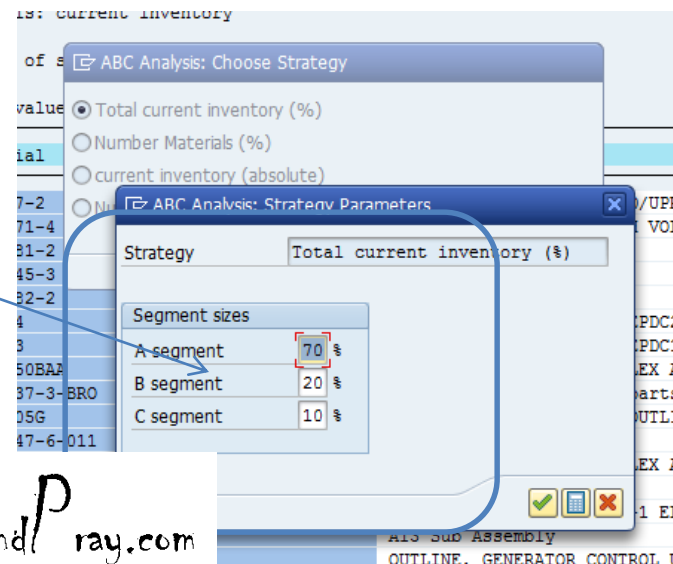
is: current inventory

of s

value

ial

ABC Analysis: Choose Strategy

Total current inventory (%)

Number Materials (%)

current inventory (absolute)

Nu

ABC Analysis: Strategy Parameters

Strategy | Total current inventory (%)

Segment sizes

A segment 70 %

B segment 20 %

C segment 10 %

7-2
71-4
81-2
45-3
82-2
4
3
50BAA
37-3-BRO
05G
47-6-011

)/UPE
VOI

PDC2
PDC1
LEX A
parts
UTLI

LEX A
-1 El
A13 Sub Assembly
OUTLINE, GENERATOR CONTROL U

ndPray.com